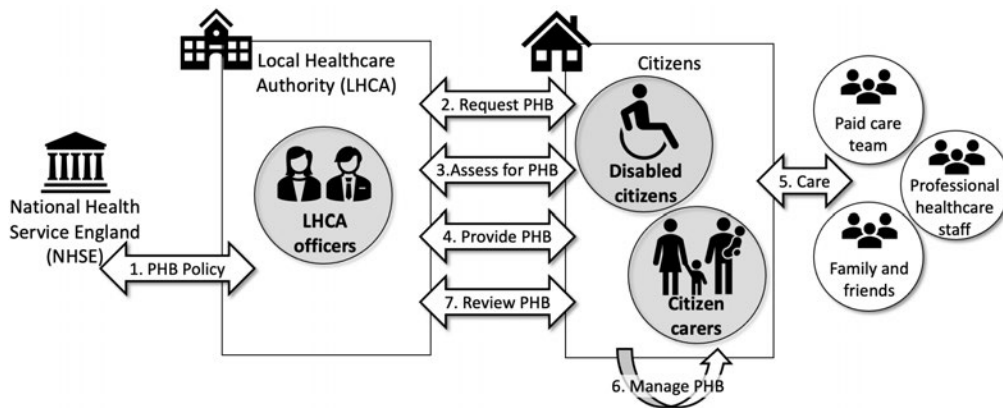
National Health Service England (NHSE)

1. PHB Policy

Local Healthcare Authority (LHCA)

LHCA officers

2. Request PHB

3.Assess for PHB

4. Provide PHB

7. Review PHB

Citizens

Disabled citizens

Citizen carers

6. Manage PHB

5. Care

Paid care team

Professional healthcare staff

Family and friends